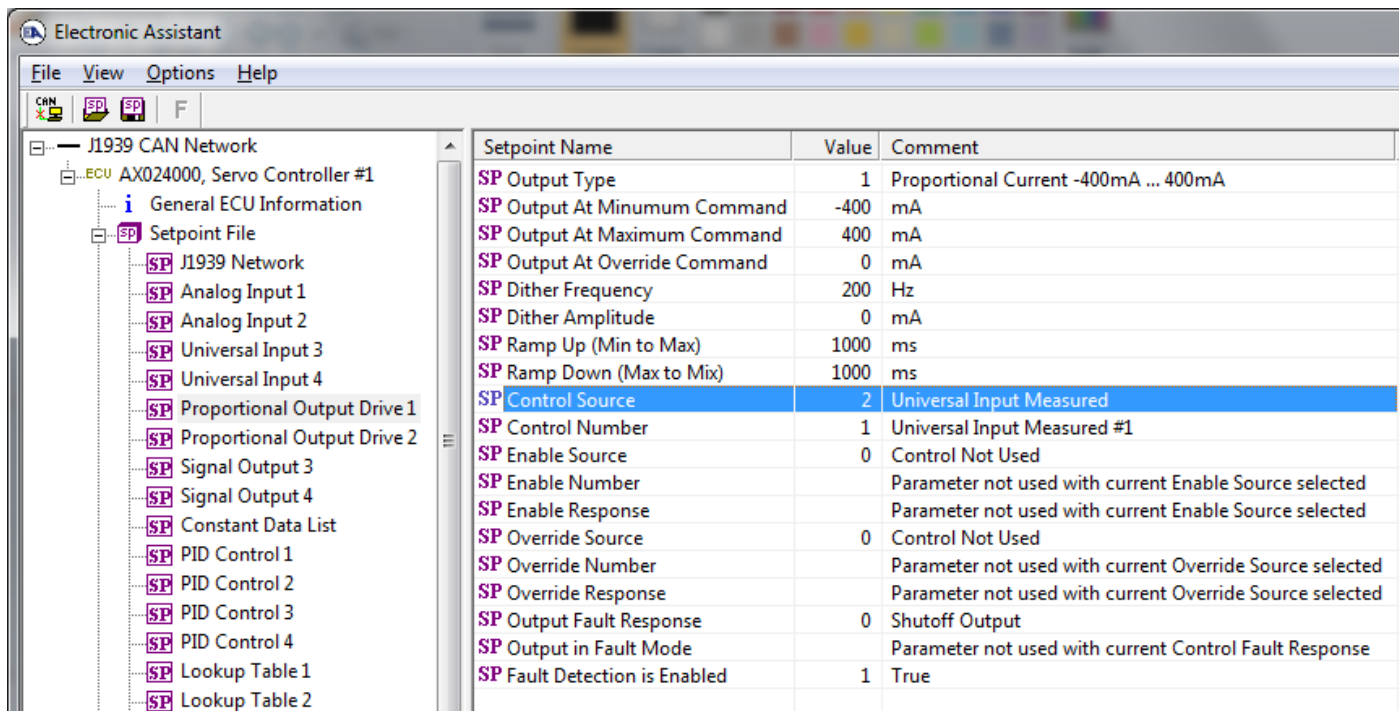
Electronic Assistant

File View Options Help

F

J1939 CAN Network
ECU AX024000, Servo Controller #1
i General ECU Information
SP Setpoint File
SP J1939 Network
SP Analog Input 1
SP Analog Input 2
SP Universal Input 3
SP Universal Input 4
SP Proportional Output Drive 1
SP Proportional Output Drive 2
SP Signal Output 3
SP Signal Output 4
SP Constant Data List
SP PID Control 1
SP PID Control 2
SP PID Control 3
SP PID Control 4
SP Lookup Table 1
SP Lookup Table 2

| Setpoint Name | Value | Comment |
|---|---|---|
| SP Output Type | 1 | Proportional Current -400mA ... 400mA |
| SP Output At Minumum Command | -400 | mA |
| SP Output At Maximum Command | 400 | mA |
| SP Output At Override Command | 0 | mA |
| SP Dither Frequency | 200 | Hz |
| SP Dither Amplitude | 0 | mA |
| SP Ramp Up (Min to Max) | 1000 | ms |
| SP Ramp Down (Max to Mix) | 1000 | ms |
| SP Control Source | 2 | Universal Input Measured |
| SP Control Number | 1 | Universal Input Measured #1 |
| SP Enable Source | 0 | Control Not Used |
| SP Enable Number | | Parameter not used with current Enable Source selected |
| SP Enable Response | | Parameter not used with current Enable Source selected |
| SP Override Source | 0 | Control Not Used |
| SP Override Number | | Parameter not used with current Override Source selected |
| SP Override Response | | Parameter not used with current Override Source selected |
| SP Output Fault Response | 0 | Shutoff Output |
| SP Output in Fault Mode | | Parameter not used with current Control Fault Response |
| SP Fault Detection is Enabled | 1 | True |